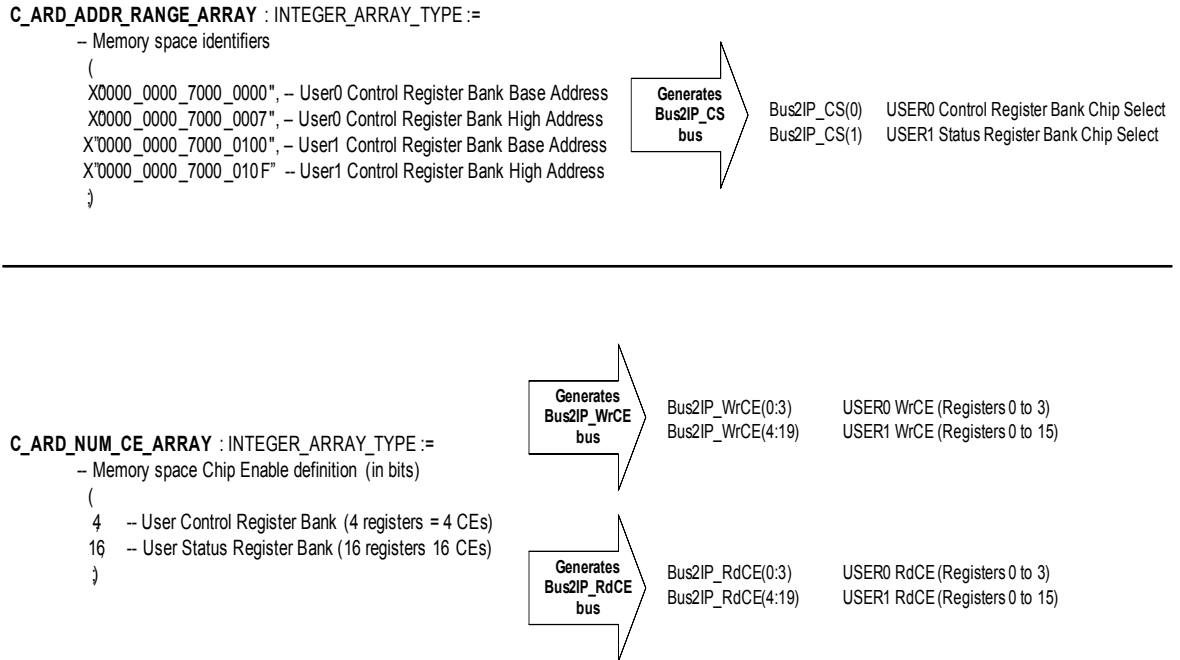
C_ARD_ADDR_RANGE_ARRAY : INTEGER_ARRAY_TYPE :=
– Memory space identifiers
(
X0000_0000_7000_0000", – User0 Control Register Bank Base Address
X0000_0000_7000_0007", – User0 Control Register Bank High Address
X"0000_0000_7000_0100", – User1 Control Register Bank Base Address
X"0000_0000_7000_010F" -- User1 Control Register Bank High Address
);

Generates Bus2IP_CS bus

Bus2IP_CS(0) USER0 Control Register Bank Chip Select
Bus2IP_CS(1) USER1 Status Register Bank Chip Select

C_ARD_NUM_CE_ARRAY : INTEGER_ARRAY_TYPE :=
– Memory space Chip Enable definition (in bits)
(
4, -- User Control Register Bank (4 registers = 4 CEs)
16 -- User Status Register Bank (16 registers 16 CEs)
);

Generates Bus2IP_WrCE bus

Bus2IP_WrCE(0:3) USER0 WrCE (Registers 0 to 3)
Bus2IP_WrCE(4:19) USER1 WrCE (Registers 0 to 15)

Generates Bus2IP_RdCE bus

Bus2IP_RdCE(0:3) USER0 RdCE (Registers 0 to 3)
Bus2IP_RdCE(4:19) USER1 RdCE (Registers 0 to 15)